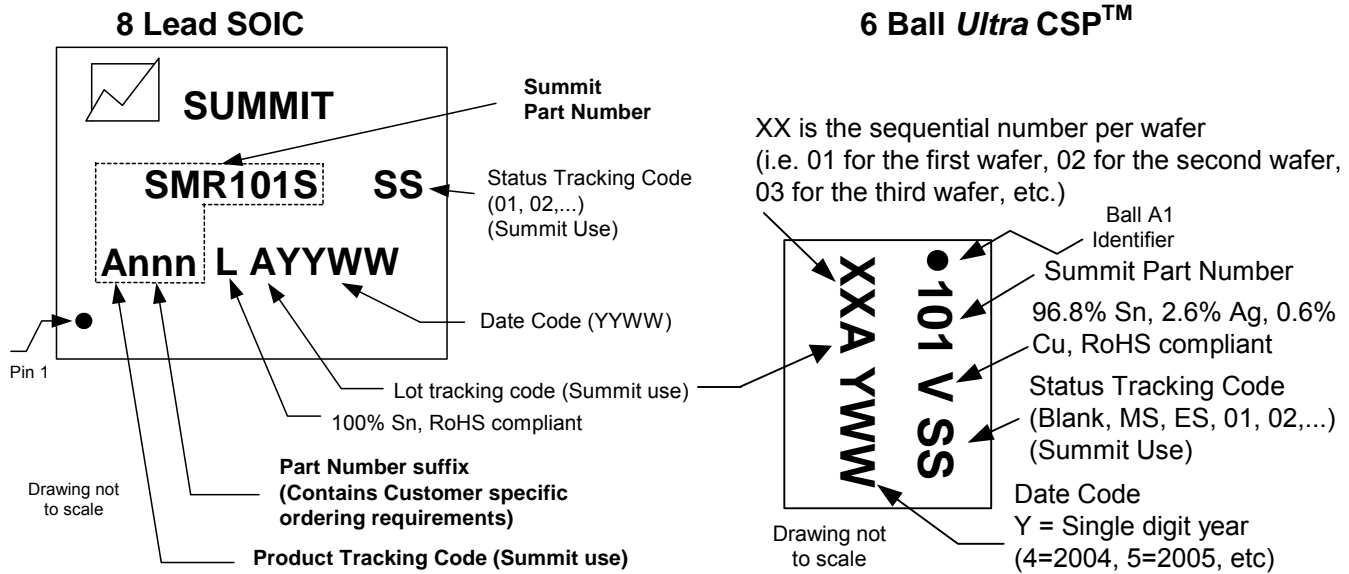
8 Lead SOIC

SUMMIT

Summit Part Number

SMR101S SS

Status Tracking Code (01, 02,...) (Summit Use)

Annn L AYYWW

Date Code (YYWW)

Pin 1

Lot tracking code (Summit use)

100% Sn, RoHS compliant

Part Number suffix (Contains Customer specific ordering requirements)

Drawing not to scale

Product Tracking Code (Summit use)

6 Ball *Ultra* CSP$^{TM}$

XX is the sequential number per wafer (i.e. 01 for the first wafer, 02 for the second wafer, 03 for the third wafer, etc.)

Ball A1 Identifier

●101 V SS

XXA YWW

Summit Part Number

96.8% Sn, 2.6% Ag, 0.6% Cu, RoHS compliant

Status Tracking Code (Blank, MS, ES, 01, 02,...) (Summit Use)

Date Code
Y = Single digit year (4=2004, 5=2005, etc)

Drawing not to scale